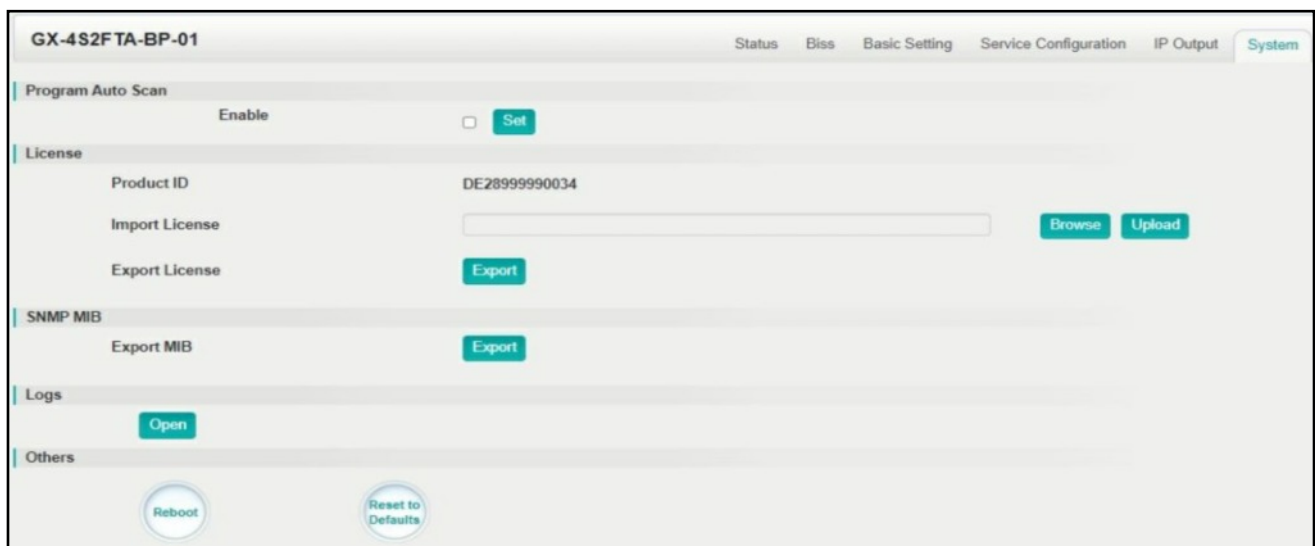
GX-4S2FTA-BP-01

Status Biss Basic Setting Service Configuration IP Output System

Program Auto Scan

Enable Set

License

Product ID DE28999990034

Import License Browse Upload

Export License Export

SNMP MIB

Export MIB Export

Logs

Open

Others

Reboot

Reset to Defaults